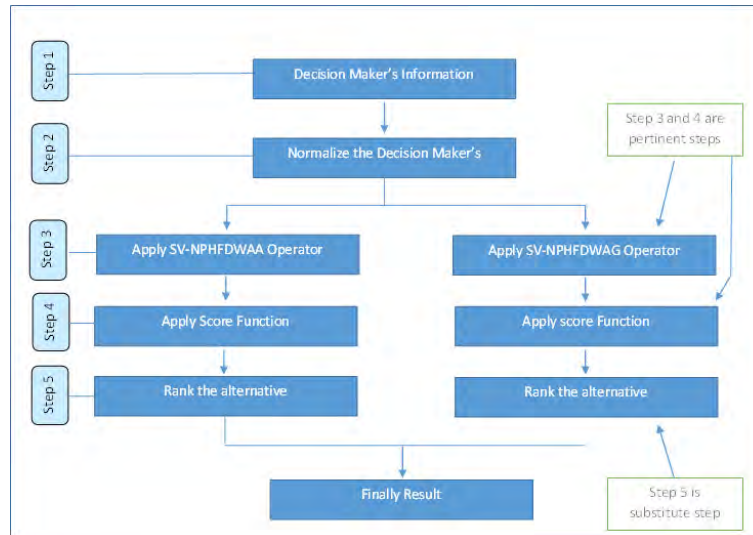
Step 1

Decision Maker's Information

Step 2

Normalize the Decision Maker's

Step 3 and 4 are pertinent steps

Step 3

Apply SV-NPHFDWAA Operator

Apply SV-NPHFDWAG Operator

Step 4

Apply Score Function

Apply score Function

Step 5

Rank the alternative

Rank the alternative

Finally Result

Step 5 is substitute step